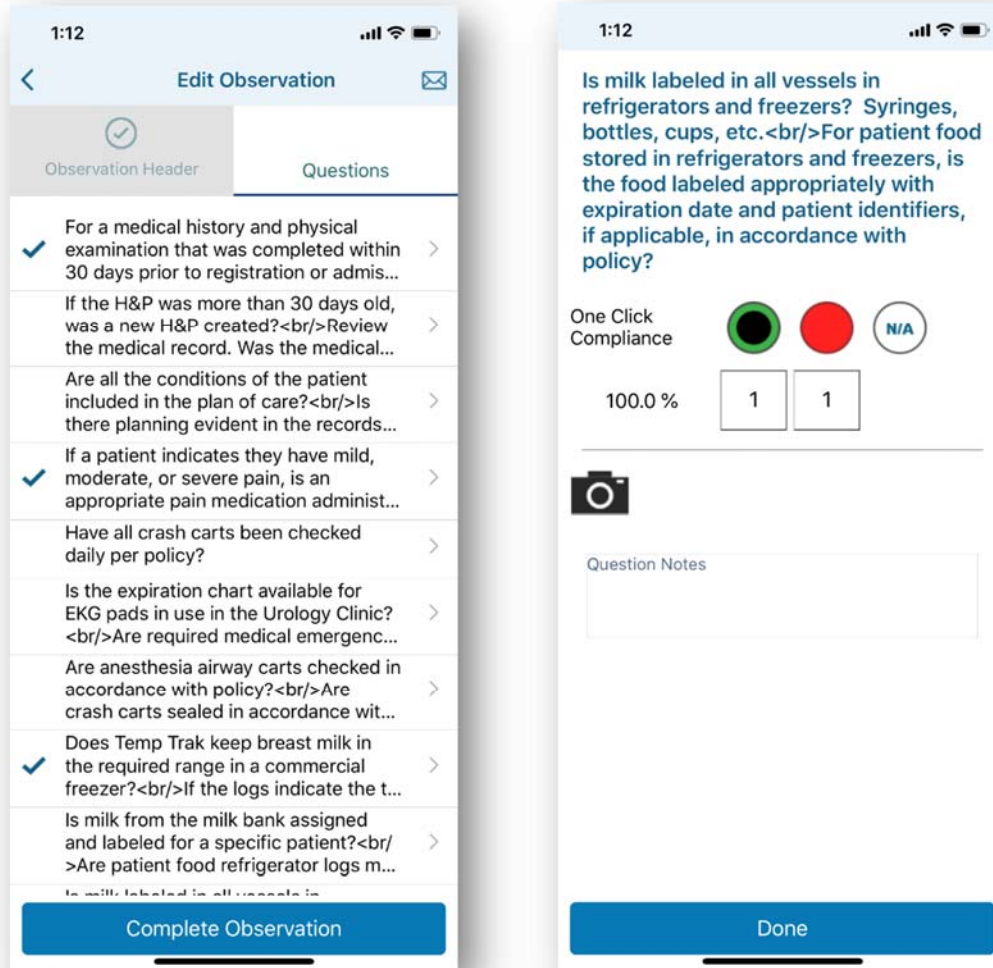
1:12

Edit Observation

Observation Header

Questions

For a medical history and physical examination that was completed within 30 days prior to registration or admis...

If the H&P was more than 30 days old, was a new H&P created?<br/>Review the medical record. Was the medical...

Are all the conditions of the patient included in the plan of care?<br/>Is there planning evident in the records...

If a patient indicates they have mild, moderate, or severe pain, is an appropriate pain medication administ...

Have all crash carts been checked daily per policy?

Is the expiration chart available for EKG pads in use in the Urology Clinic? <br/>Are required medical emergenc...

Are anesthesia airway carts checked in accordance with policy?<br/>Are crash carts sealed in accordance wit...

Does Temp Trak keep breast milk in the required range in a commercial freezer?<br/>If the logs indicate the t...

Is milk from the milk bank assigned and labeled for a specific patient?<br/>Are patient food refrigerator logs m...

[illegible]

Complete Observation

1:12

Is milk labeled in all vessels in refrigerators and freezers? Syringes, bottles, cups, etc.<br/>For patient food stored in refrigerators and freezers, is the food labeled appropriately with expiration date and patient identifiers, if applicable, in accordance with policy?

One Click Compliance

N/A

100.0 %

1

1

Question Notes

Done